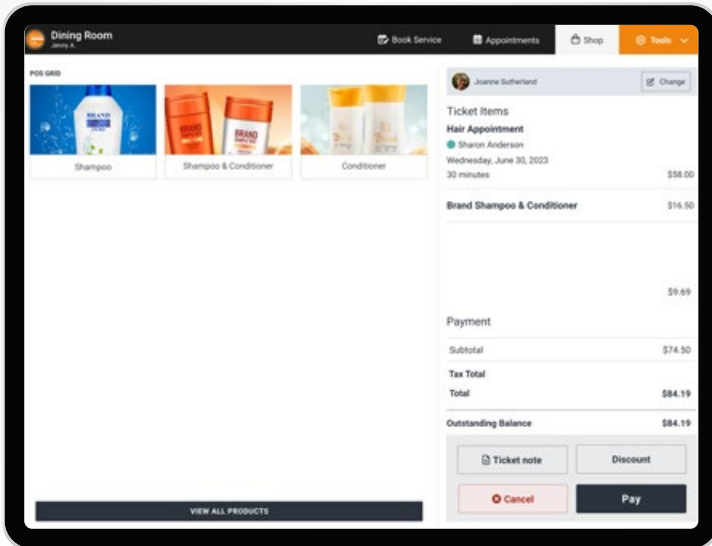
Dining Room
Jenny A.

Book Service
Appointments
Shop
Tools

POS GRID

BRAND
Shampoo

BRAND
Shampoo & Conditioner

Conditioner

Joanne Sutherland
Change

Ticket Items
Hair Appointment
Sharon Anderson
Wednesday, June 30, 2023
30 minutes $58.00

Brand Shampoo & Conditioner $16.50

$9.69

Payment
Subtotal $74.50
Tax Total
Total $84.19
Outstanding Balance $84.19

Ticket note
Discount
Cancel
Pay

VIEW ALL PRODUCTS